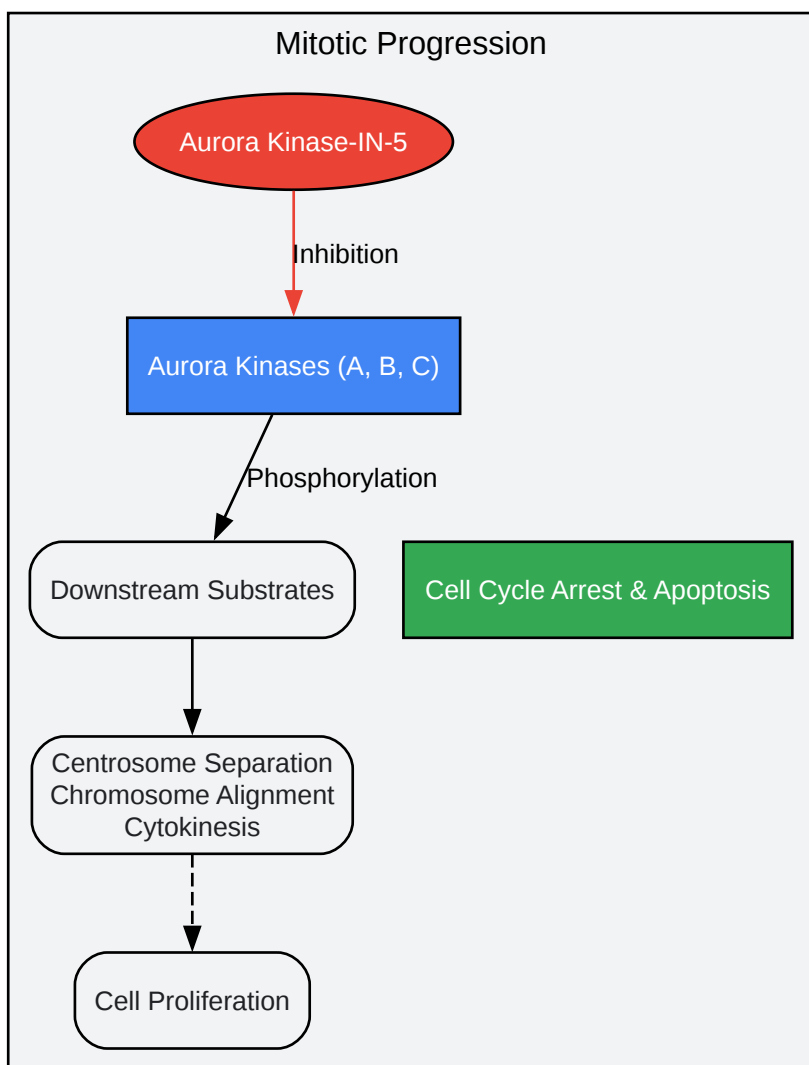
Mitotic Progression

Aurora Kinase-IN-5

Inhibition

Aurora Kinases (A, B, C)

Phosphorylation

Downstream Substrates

Cell Cycle Arrest & Apoptosis

Centrosome Separation
Chromosome Alignment
Cytokinesis

Cell Proliferation